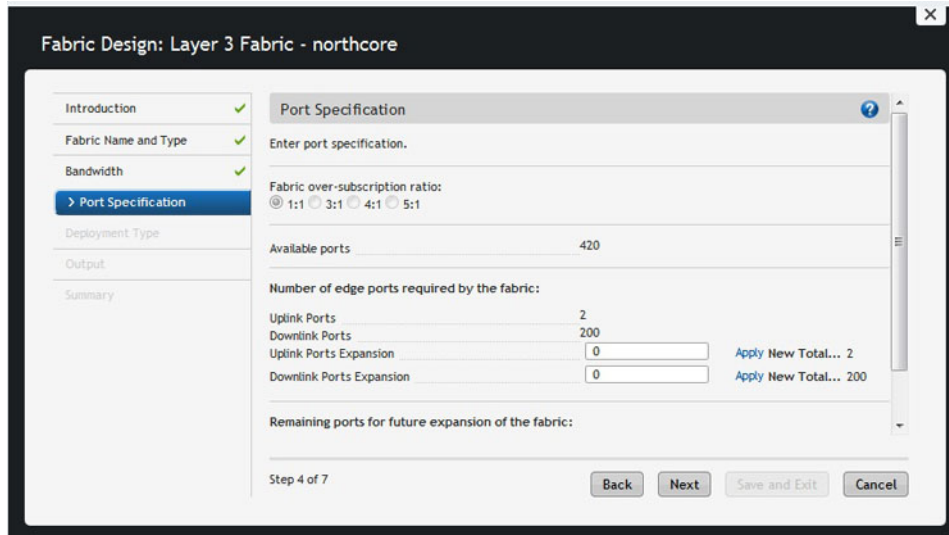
Fabric Design: Layer 3 Fabric - northcore

×

Introduction
Fabric Name and Type
Bandwidth
> Port Specification
Deployment Type
Output
Summary

Port Specification

Enter port specification.

Fabric over-subscription ratio:
1:1 3:1 4:1 5:1

Available ports 420

Number of edge ports required by the fabric:

Uplink Ports 2
Downlink Ports 200
Uplink Ports Expansion 0 Apply New Total... 2
Downlink Ports Expansion 0 Apply New Total... 200

Remaining ports for future expansion of the fabric:

Step 4 of 7

Back Next Save and Exit Cancel